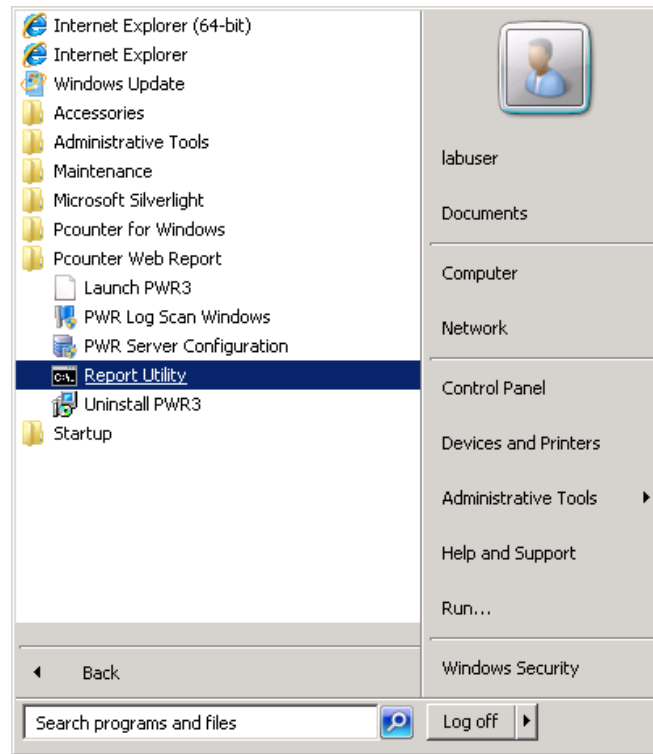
Internet Explorer (64-bit)
Internet Explorer
Windows Update
Accessories
Administrative Tools
Maintenance
Microsoft Silverlight
Pcounter for Windows
Pcounter Web Report
Launch PWR3
PWR Log Scan Windows
PWR Server Configuration
Report Utility
Uninstall PWR3
Startup

Back

Search programs and files

labuser
Documents
Computer
Network
Control Panel
Devices and Printers
Administrative Tools
Help and Support
Run...
Windows Security
Log off